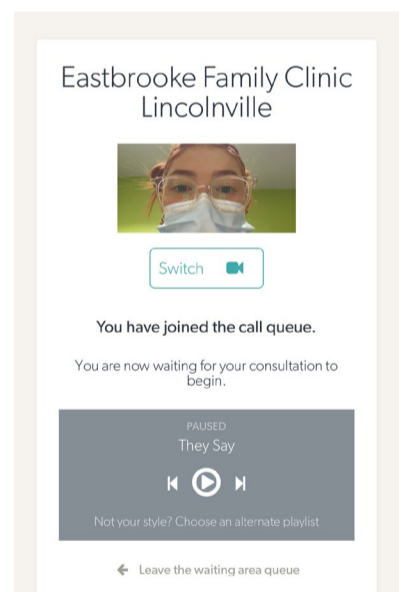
Eastbrooke Family Clinic Lincolnville

Switch

You have joined the call queue.

You are now waiting for your consultation to begin.

PAUSED

They Say

Not your style? Choose an alternate playlist

Leave the waiting area queue